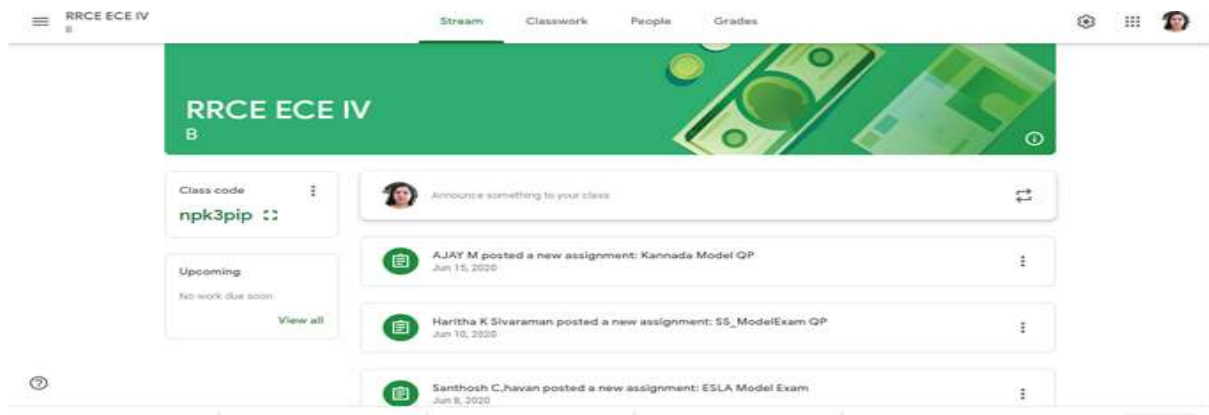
RRCE ECE IV
B

Stream Classwork People Grades

RRCE ECE IV
B

Class code
npk3pip

Upcoming
No work due soon
View all

Announce something to your class

AJAY M posted a new assignment: Kannada Model QP
Jun 15, 2020

Haritha K Sivaraman posted a new assignment: SS_ModelExam QP
Jun 10, 2020

Santhosh C,havan posted a new assignment: ESLA Model Exam
Jun 8, 2020